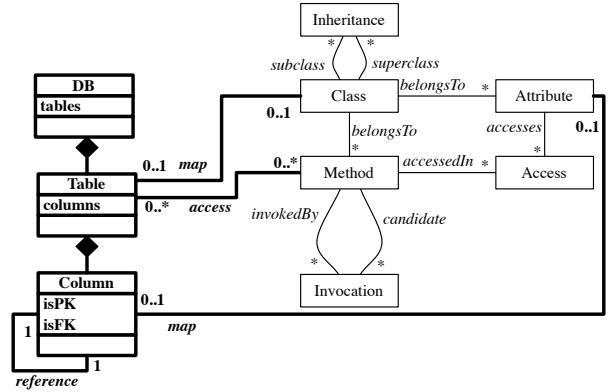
Inheritance

subclass
superclass

DB
tables

Class
belongsTo
Attribute

0..1
belongsTo
accesses
0..1

0..1 map
0..*
Method
accessedIn
Access

Table
columns
0..* access

invokedBy
candidate

Column
isPK
isFK
0..1
Invocation

1
map
1
reference